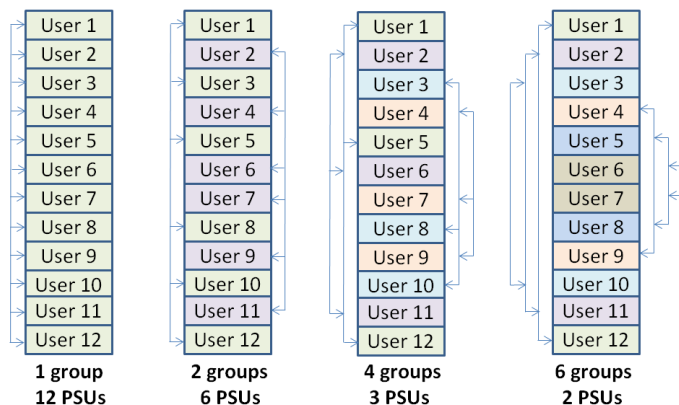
User 1
User 2
User 3
User 4
User 5
User 6
User 7
User 8
User 9
User 10
User 11
User 12

1 group
12 PSUs

User 1
User 2
User 3
User 4
User 5
User 6
User 7
User 8
User 9
User 10
User 11
User 12

2 groups
6 PSUs

User 1
User 2
User 3
User 4
User 5
User 6
User 7
User 8
User 9
User 10
User 11
User 12

4 groups
3 PSUs

User 1
User 2
User 3
User 4
User 5
User 6
User 7
User 8
User 9
User 10
User 11
User 12

6 groups
2 PSUs